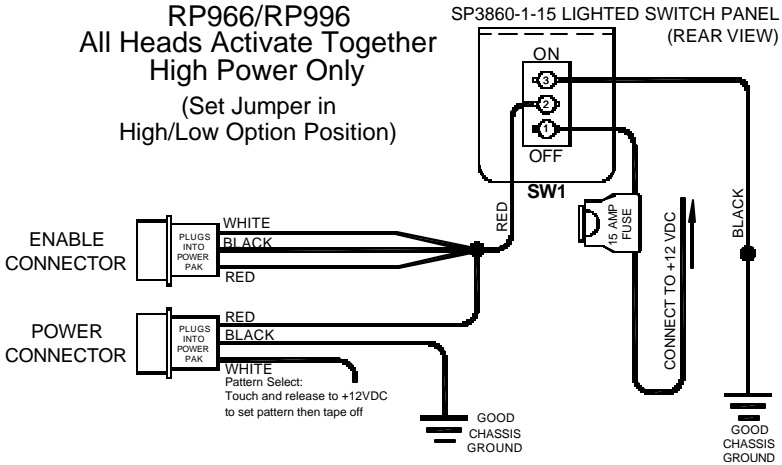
RP966/RP996
All Heads Activate Together
High Power Only
(Set Jumper in
High/Low Option Position)

SP3860-1-15 LIGHTED SWITCH PANEL
(REAR VIEW)

ON
3
2
1
OFF
SW1

ENABLE
CONNECTOR
PLUGS INTO POWER PAK
WHITE
BLACK
RED

RED

15 AMP FUSE

CONNECT TO +12 VDC

BLACK

POWER
CONNECTOR
PLUGS INTO POWER PAK
RED
BLACK
WHITE
Pattern Select:
Touch and release to +12VDC
to set pattern then tape off

GOOD
CHASSIS
GROUND

GOOD
CHASSIS
GROUND